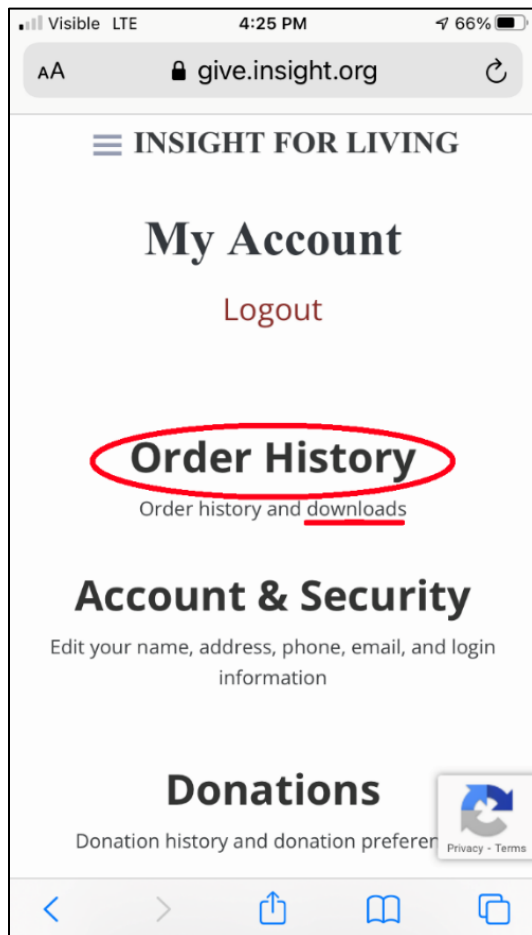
Visible LTE 4:25 PM 66%

AA give.insight.org

INSIGHT FOR LIVING

My Account

Logout

Order History

Order history and downloads

Account & Security

Edit your name, address, phone, email, and login information

Donations

Donation history and donation preferen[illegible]

Privacy - Terms